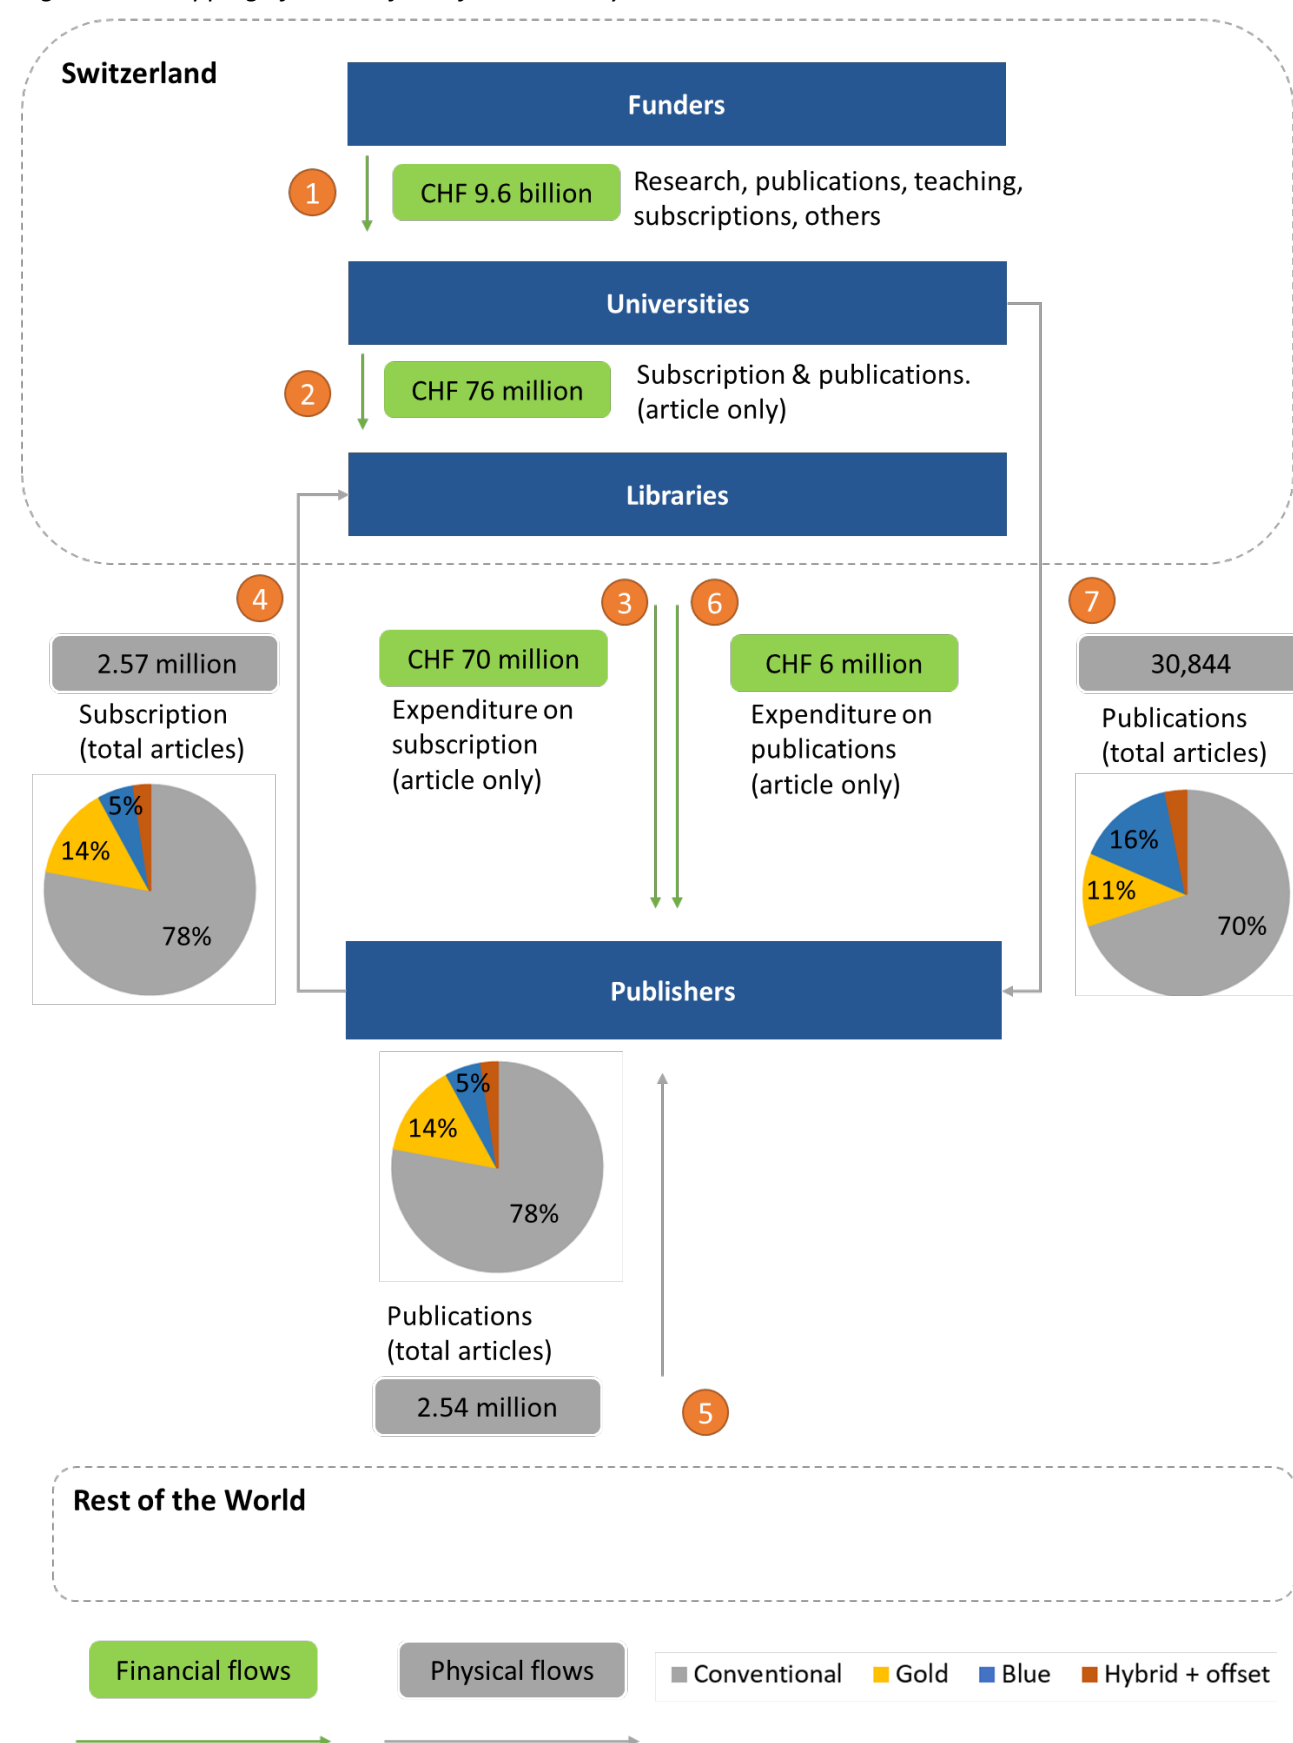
Switzerland

Funders

1

CHF 9.6 billion

Research, publications, teaching, subscriptions, others

Universities

2

CHF 76 million

Subscription & publications. (article only)

Libraries

4

2.57 million

Subscription (total articles)

5%

14%

78%

3

CHF 70 million

Expenditure on subscription (article only)

6

CHF 6 million

Expenditure on publications (article only)

7

30,844

Publications (total articles)

16%

11%

70%

Publishers

5%

14%

78%

Publications (total articles)

2.54 million

5

Rest of the World

Financial flows

Physical flows

Conventional Gold Blue Hybrid + offset